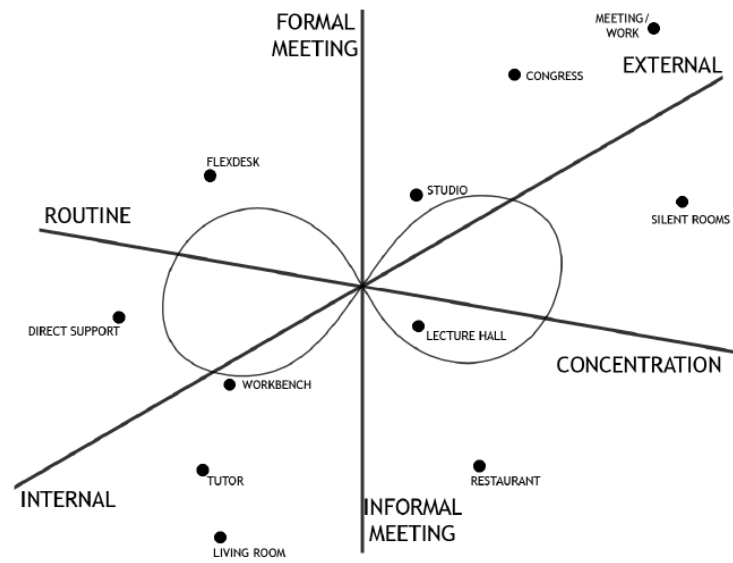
FORMAL MEETING

MEETING/ WORK

CONGRESS

EXTERNAL

FLEXDESK

STUDIO

SILENT ROOMS

ROUTINE

DIRECT SUPPORT

LECTURE HALL

CONCENTRATION

WORKBENCH

TUTOR

RESTAURANT

INTERNAL

INFORMAL MEETING

LIVING ROOM